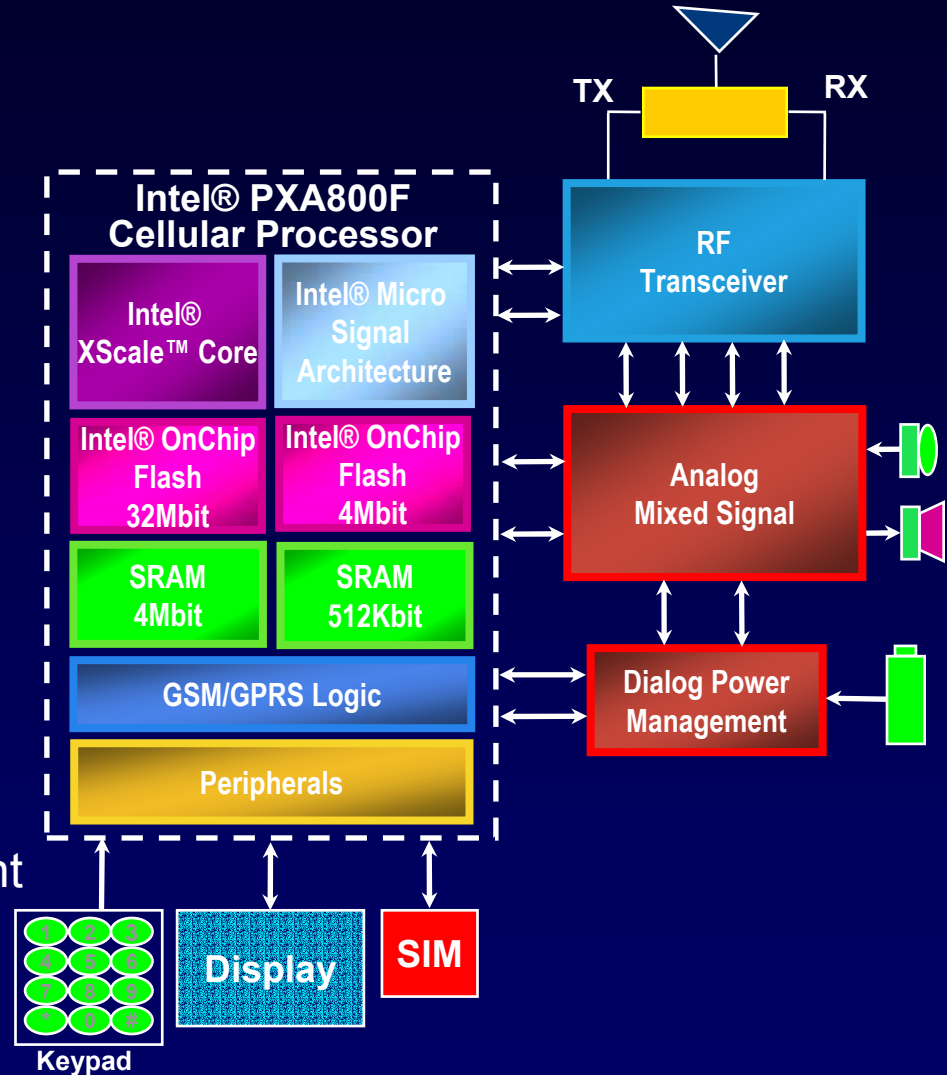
TX

RX

Intel® PXA800F Cellular Processor

Intel® XScale™ Core

Intel® Micro Signal Architecture

Intel® OnChip Flash 32Mbit

Intel® OnChip Flash 4Mbit

SRAM 4Mbit

SRAM 512Kbit

GSM/GPRS Logic

Peripherals

RF Transceiver

Analog Mixed Signal

Dialog Power Management

nt

1 2 3
4 5 6
7 8 9
* 0 #

Keypad

Display

SIM